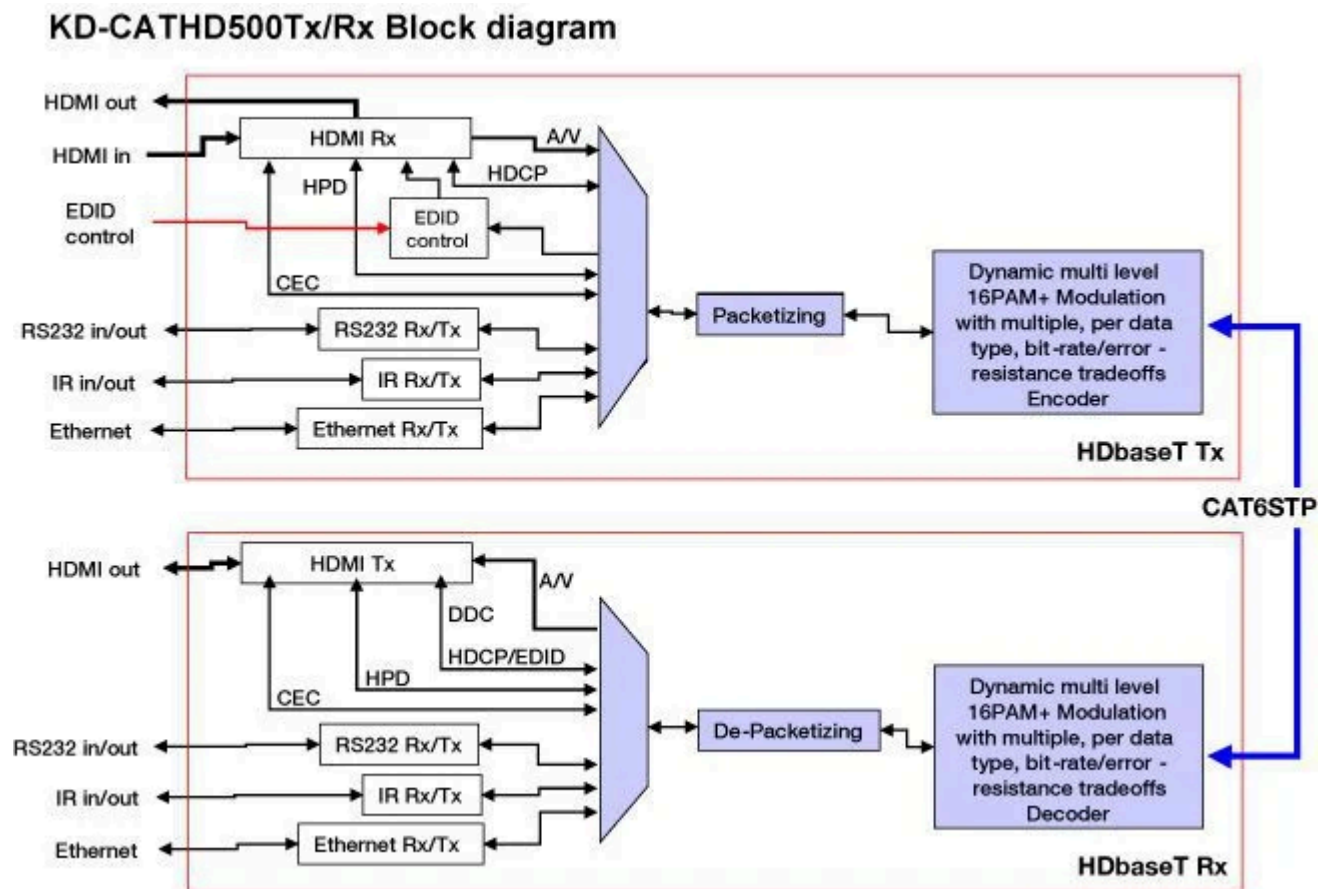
KD-CATHD500Tx/Rx Block diagram

HDMI out
HDMI in
HDMI Rx
A/V
HPD
HDCP
EDID control
EDID control
CEC
RS232 in/out
RS232 Rx/Tx
IR in/out
IR Rx/Tx
Ethernet
Ethernet Rx/Tx
Packetizing
Dynamic multi level 16PAM+ Modulation with multiple, per data type, bit-rate/error - resistance tradeoffs Encoder
HDbaseT Tx

CAT6STP

HDMI out
HDMI Tx
A/V
DDC
HDCP/EDID
HPD
CEC
RS232 in/out
RS232 Rx/Tx
IR in/out
IR Rx/Tx
Ethernet
Ethernet Rx/Tx
De-Packetizing
Dynamic multi level 16PAM+ Modulation with multiple, per data type, bit-rate/error - resistance tradeoffs Decoder
HDbaseT Rx